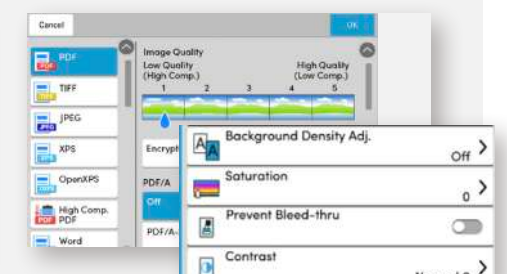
Cancel

OK

PDF

TIFF

JPEG

XPS

OpenXPS

High Comp. PDF

Word

Image Quality

Low Quality (High Comp.)

High Quality (Low Comp.)

1 2 3 4 5

Encrypt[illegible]

PDF/A

Off

PDF/A-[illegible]

Background Density Adj.

Off >

Saturation

0 >

Prevent Bleed-thru

Contrast

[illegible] >